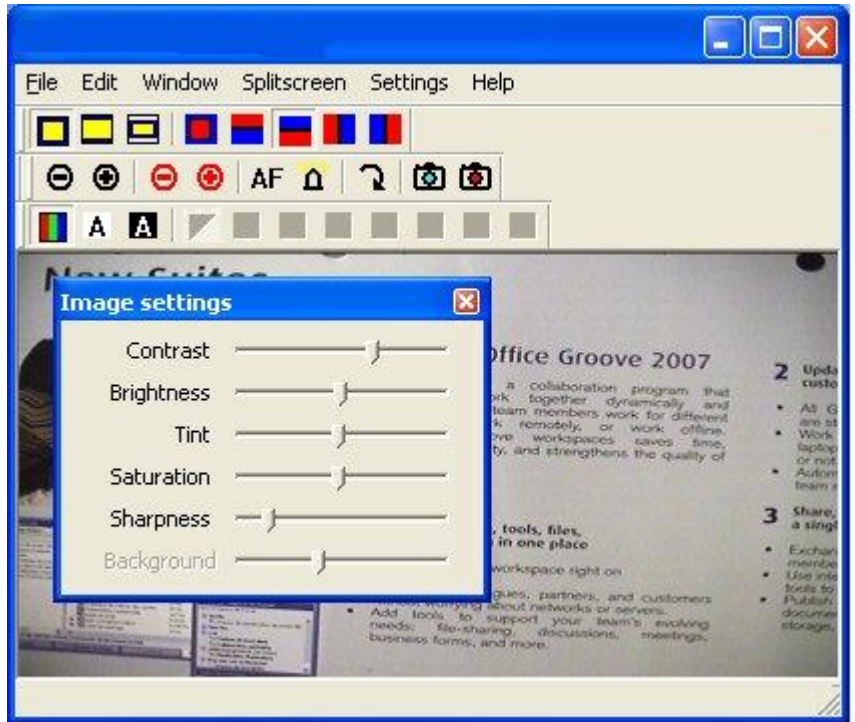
File Edit Window Splitscreen Settings Help

AF

A A

New Suites

Image settings

Contrast

Brightness

Tint

Saturation

Sharpness

Background

Office Groove 2007

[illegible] a collaboration program that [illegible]rk together dynamically and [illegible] team members work for different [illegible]k remotely, or work offline. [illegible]ve workspaces saves time, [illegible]y, and strengthens the quality of

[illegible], tools, files, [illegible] in one place

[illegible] workspace right on

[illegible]gues, partners, and customers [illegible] about networks or servers.

Add tools to support your team's evolving needs: file-sharing, discussions, meetings, business forms, and more.

2 Upd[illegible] custo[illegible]

All G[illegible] are s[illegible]

Work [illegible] laptop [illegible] or not

Autom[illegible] team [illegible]

3 Share, a singl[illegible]

Exchan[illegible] membe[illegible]

Use int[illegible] tools to

Publish, docume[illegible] storage,